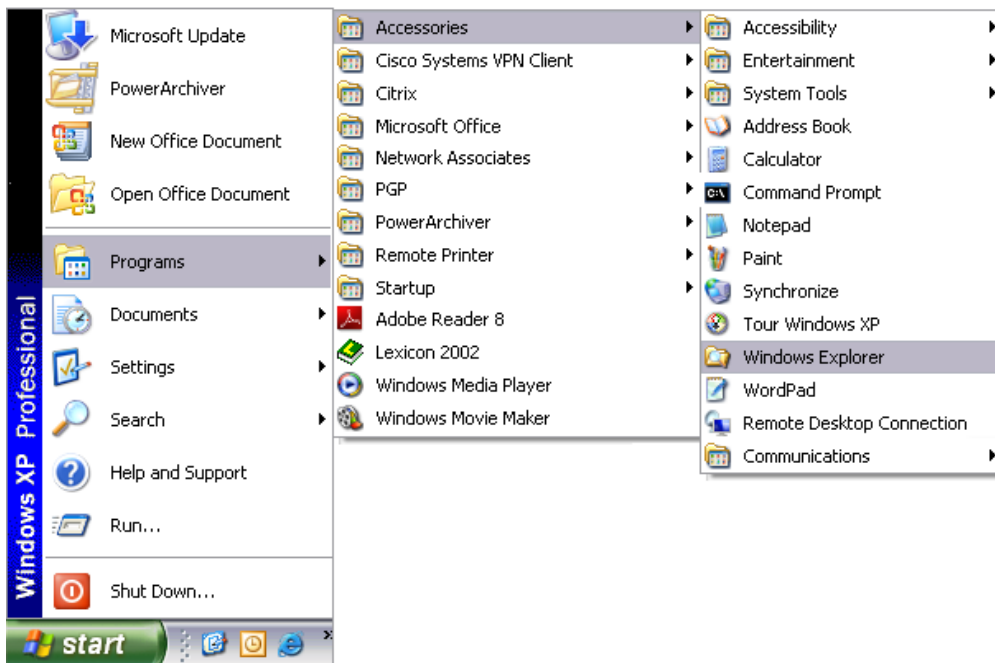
Windows XP Professional

Microsoft Update
PowerArchiver
New Office Document
Open Office Document
Programs
Documents
Settings
Search
Help and Support
Run...
Shut Down...

start

Accessories
Cisco Systems VPN Client
Citrix
Microsoft Office
Network Associates
PGP
PowerArchiver
Remote Printer
Startup
Adobe Reader 8
Lexicon 2002
Windows Media Player
Windows Movie Maker

Accessibility
Entertainment
System Tools
Address Book
Calculator
Command Prompt
Notepad
Paint
Synchronize
Tour Windows XP
Windows Explorer
WordPad
Remote Desktop Connection
Communications